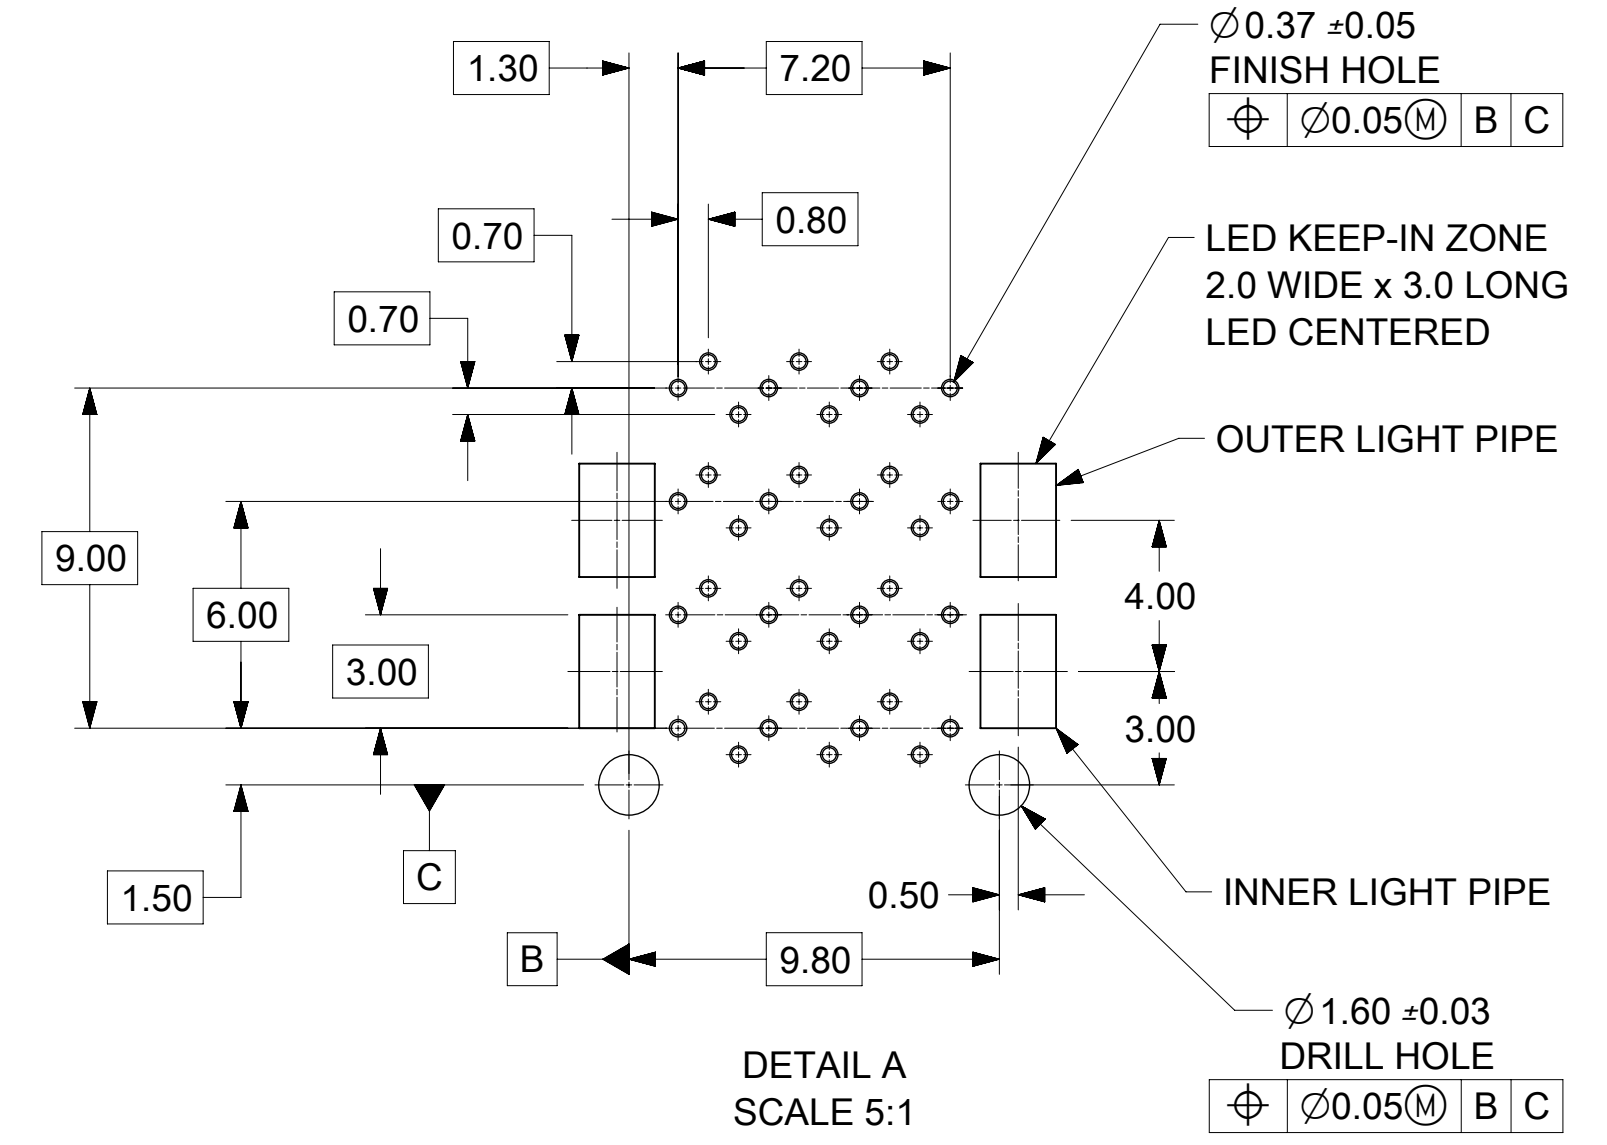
$\varnothing$0.37 ±0.05
FINISH HOLE

| ⌖ | $\varnothing$0.05Ⓜ | B | C |
|---|---|---|---|

1.30

7.20

0.70

0.80

0.70

LED KEEP-IN ZONE
2.0 WIDE x 3.0 LONG
LED CENTERED

OUTER LIGHT PIPE

9.00

6.00

3.00

4.00

3.00

1.50

C

0.50

INNER LIGHT PIPE

B

9.80

$\varnothing$1.60 ±0.03
DRILL HOLE

| ⌖ | $\varnothing$0.05Ⓜ | B | C |
|---|---|---|---|

DETAIL A
SCALE 5:1